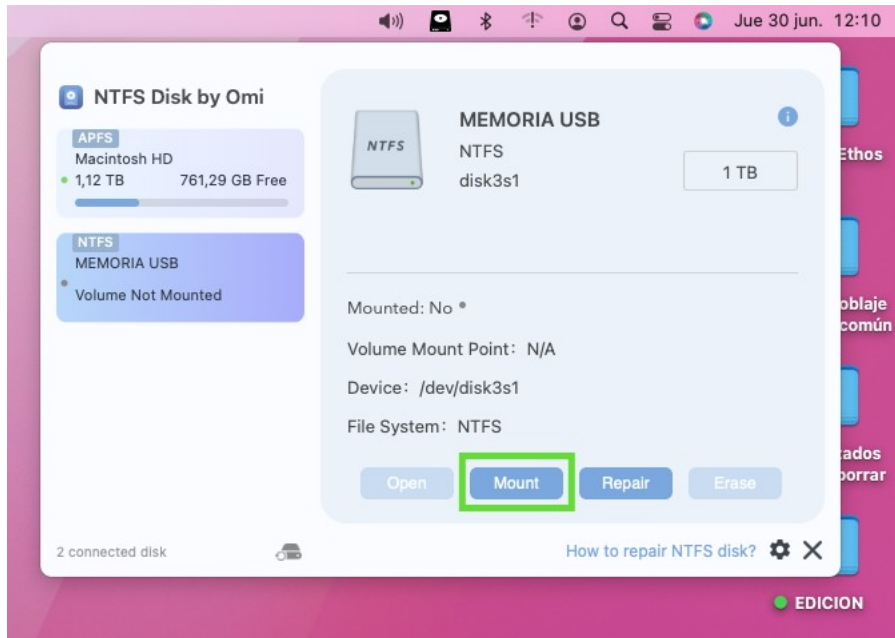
Jue 30 jun. 12:10

NTFS Disk by Omi

APFS
Macintosh HD
1,12 TB 761,29 GB Free

NTFS
MEMORIA USB
Volume Not Mounted

NTFS

MEMORIA USB
NTFS
disk3s1

1 TB

Mounted: No

Volume Mount Point: N/A

Device: /dev/disk3s1

File System: NTFS

Open
Mount
Repair
Erase

2 connected disk

How to repair NTFS disk?

Ethos

oblaje
común

tados
borrar

EDICION